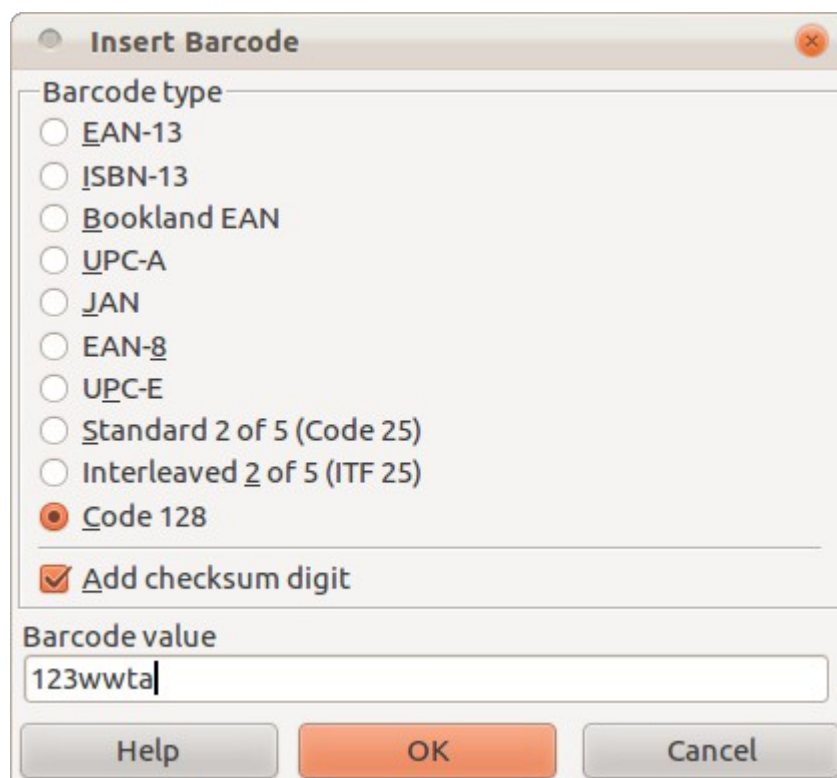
Insert Barcode

Barcode type

EAN-13

ISBN-13

Bookland EAN

UPC-A

JAN

EAN-8

UPC-E

Standard 2 of 5 (Code 25)

Interleaved 2 of 5 (ITF 25)

Code 128

Add checksum digit

Barcode value

123wwta

Help

OK

Cancel